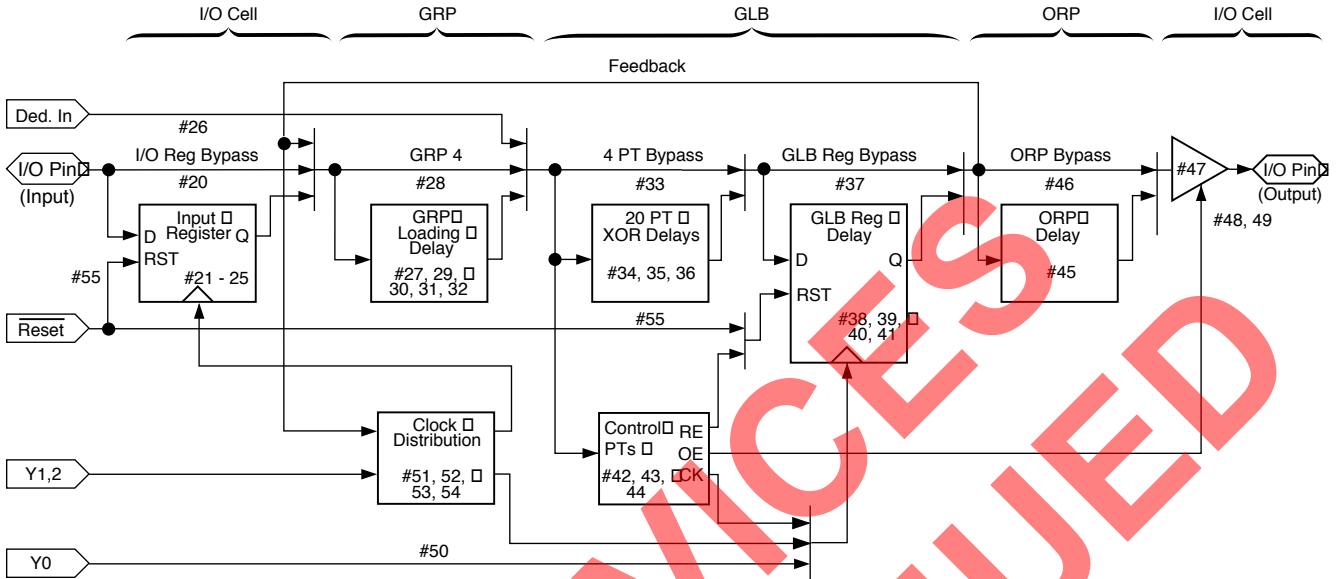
I/O Cell GRP GLB ORP I/O Cell

Feedback

Ded. In

#26

I/O Reg Bypass

GRP 4

4 PT Bypass

GLB Reg Bypass

ORP Bypass

I/O Pin

(Input)

#20

#28

#33

#37

#46

#47

I/O Pin

(Output)

Input Register

D

Q

RST

#21 - 25

GRP Loading Delay

#27, 29, 30, 31, 32

20 PT XOR Delays

#34, 35, 36

GLB Reg Delay

D

Q

RST

#38, 39, 40, 41

ORP Delay

#45

#48, 49

#55

Reset

#55

Clock Distribution

#51, 52, 53, 54

Control PTs

RE

OE

CK

#42, 43, 44

Y1,2

Y0

#50

DEVICES DISCONTINUED